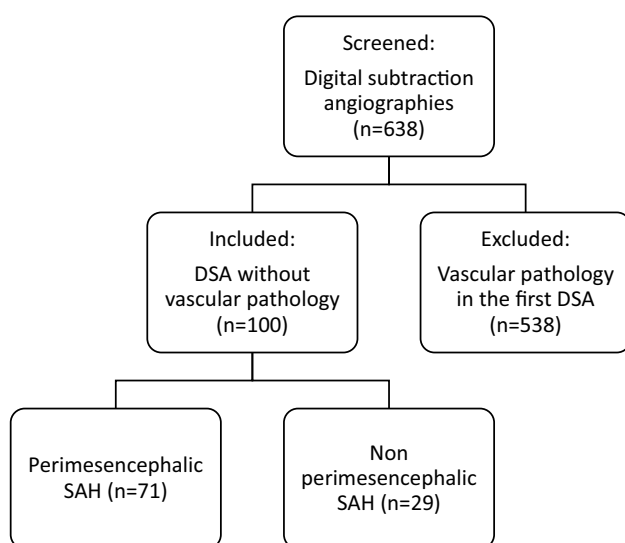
Screened:
Digital subtraction angiographies
(n=638)

Included:
DSA without vascular pathology
(n=100)

Excluded:
Vascular pathology in the first DSA
(n=538)

Perimesencephalic SAH (n=71)

Non perimesencephalic SAH (n=29)